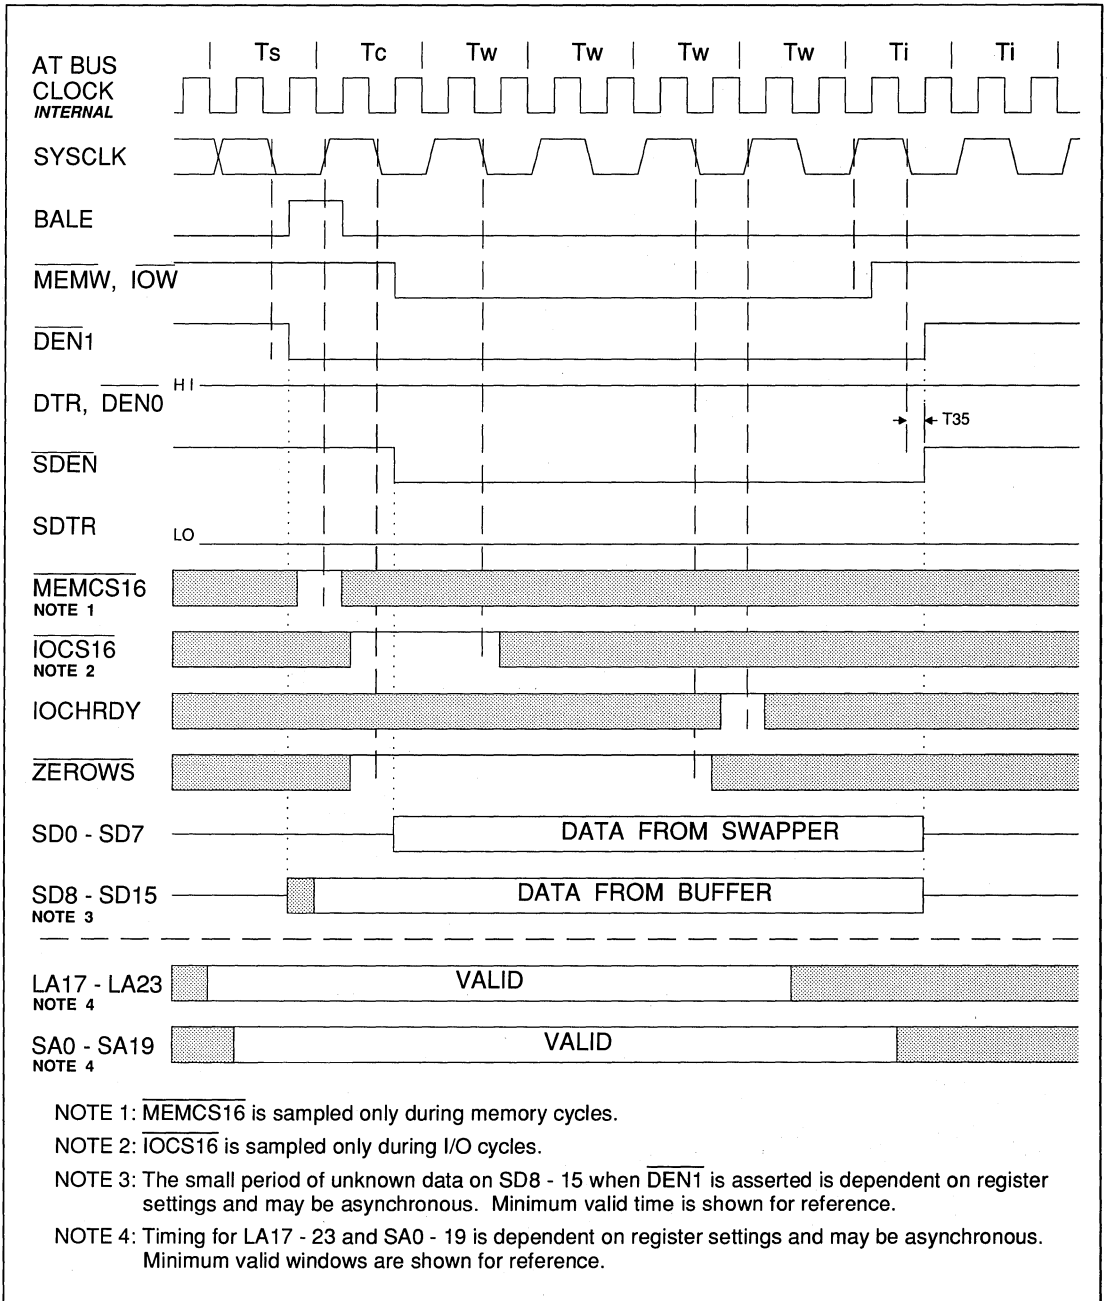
AT BUS CLOCK
INTERNAL

Ts | Tc | Tw | Tw | Tw | Tw | Ti | Ti

SYSCLK

BALE

$\overline{MEMW}$, $\overline{IOW}$

$\overline{DEN1}$

DTR, $\overline{DEN0}$ HI

T35

$\overline{SDEN}$

SDTR LO

$\overline{MEMCS16}$
NOTE 1

$\overline{IOCS16}$
NOTE 2

IOCHRDY

$\overline{ZEROWS}$

SD0 - SD7

DATA FROM SWAPPER

SD8 - SD15
NOTE 3

DATA FROM BUFFER

LA17 - LA23
NOTE 4

VALID

SA0 - SA19
NOTE 4

VALID

NOTE 1: $\overline{MEMCS16}$ is sampled only during memory cycles.

NOTE 2: $\overline{IOCS16}$ is sampled only during I/O cycles.

NOTE 3: The small period of unknown data on SD8 - 15 when $\overline{DEN1}$ is asserted is dependent on register settings and may be asynchronous. Minimum valid time is shown for reference.

NOTE 4: Timing for LA17 - 23 and SA0 - 19 is dependent on register settings and may be asynchronous. Minimum valid windows are shown for reference.